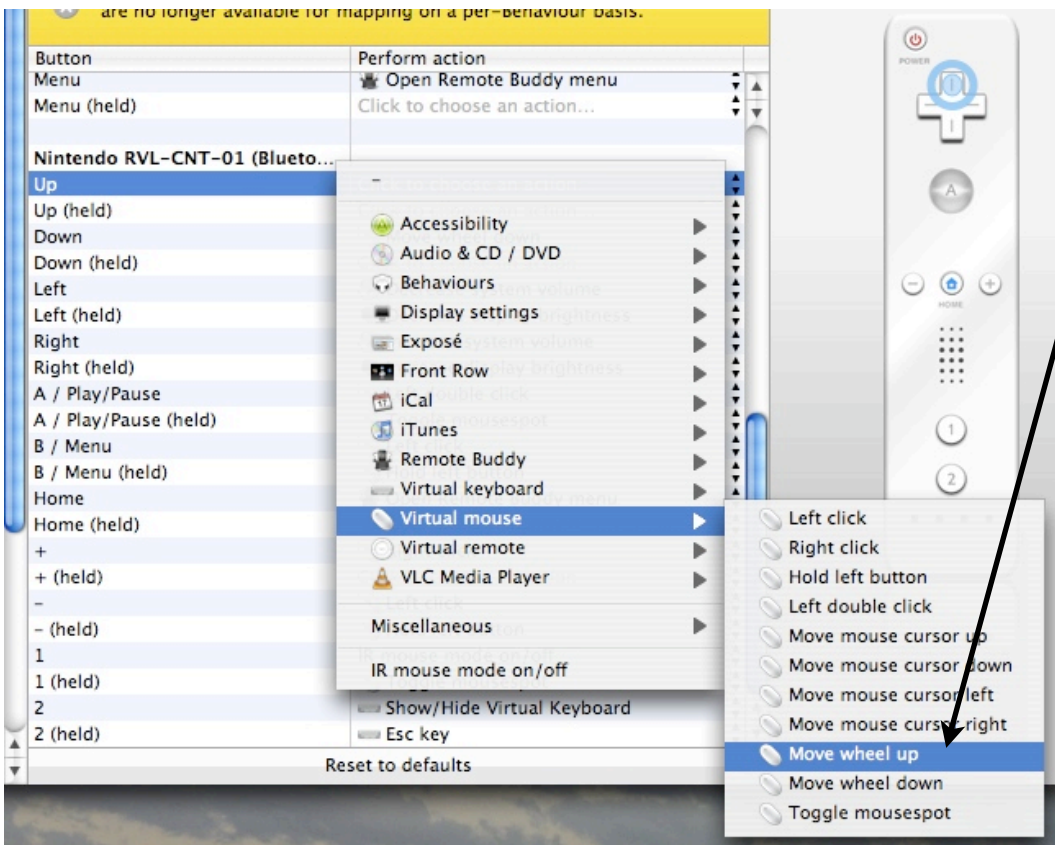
are no longer available for mapping on a per-Behaviour basis.

| Button | Perform action |
|---|---|
| Menu | Open Remote Buddy menu |
| Menu (held) | Click to choose an action... |
| Nintendo RVL-CNT-01 (Blueto... | |
| Up | – |
| Up (held) | |
| Down | |
| Down (held) | |
| Left | |
| Left (held) | |
| Right | |
| Right (held) | |
| A / Play/Pause | |
| A / Play/Pause (held) | |
| B / Menu | |
| B / Menu (held) | |
| Home | |
| Home (held) | |
| + | |
| + (held) | |
| – | |
| – (held) | |
| 1 | |
| 1 (held) | |
| 2 | Show/Hide Virtual Keyboard |
| 2 (held) | Esc key |

Reset to defaults

Accessibility
Audio & CD / DVD
Behaviours
Display settings
Exposé
Front Row
iCal
iTunes
Remote Buddy
Virtual keyboard
Virtual mouse
Virtual remote
VLC Media Player
Miscellaneous
IR mouse mode on/off

Left click
Right click
Hold left button
Left double click
Move mouse cursor up
Move mouse cursor down
Move mouse cursor left
Move mouse cursor right
Move wheel up
Move wheel down
Toggle mousespot

POWER
A
HOME
1
2